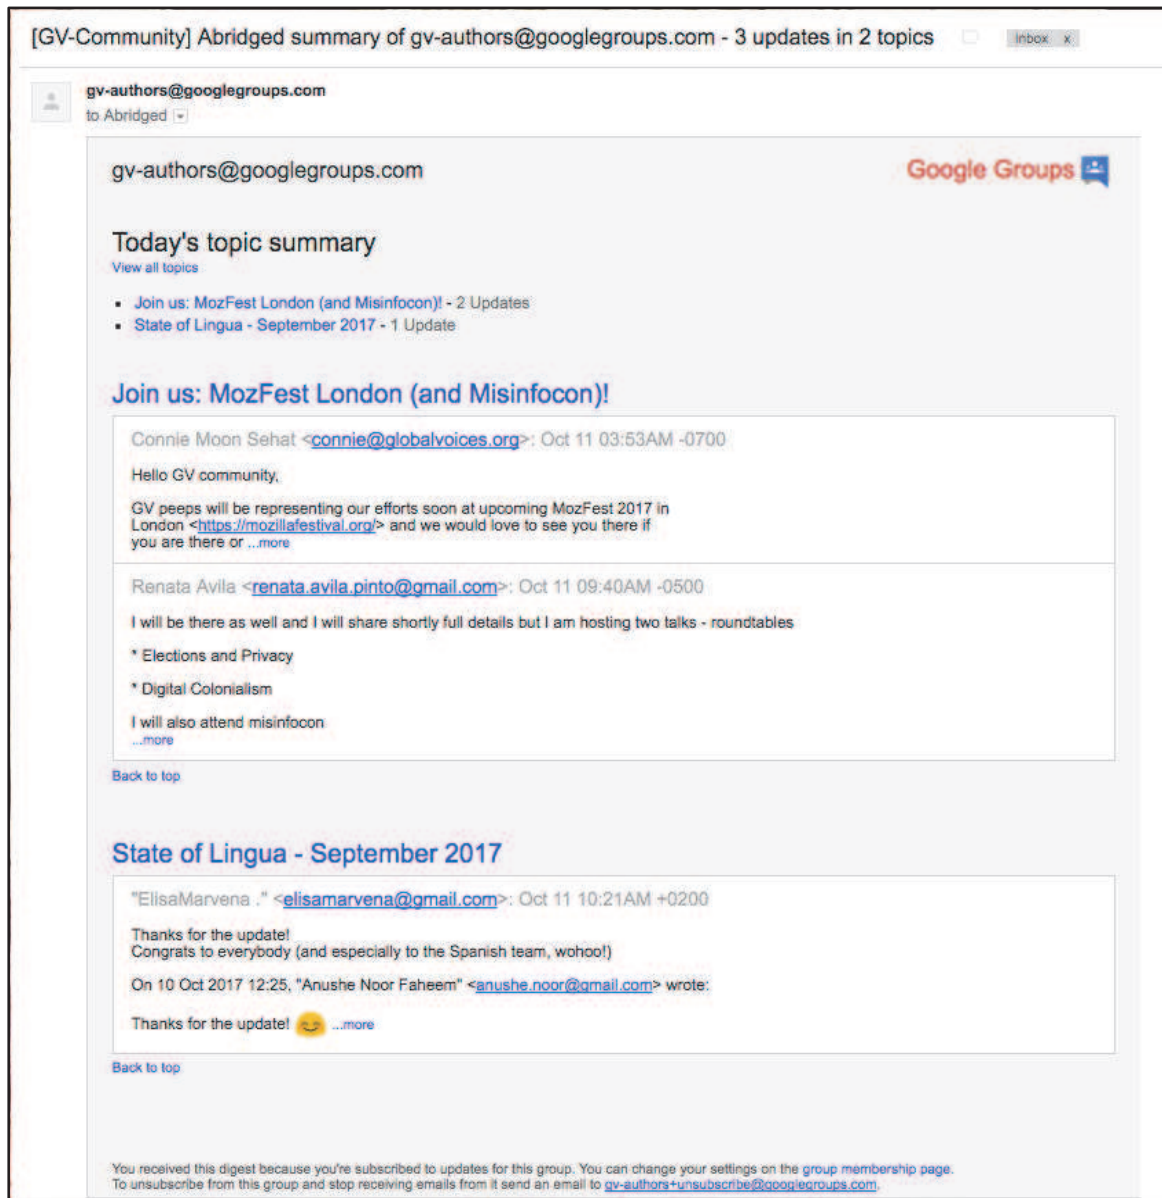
[GV-Community] Abridged summary of gv-authors@googlegroups.com - 3 updates in 2 topics

Inbox x

gv-authors@googlegroups.com
to Abridged

gv-authors@googlegroups.com

Google Groups

Today's topic summary
View all topics

- Join us: MozFest London (and Misinfocon)! - 2 Updates
- State of Lingua - September 2017 - 1 Update

Join us: MozFest London (and Misinfocon)!

Connie Moon Sehat <connie@globalvoices.org>: Oct 11 03:53AM -0700

Hello GV community,

GV peeps will be representing our efforts soon at upcoming MozFest 2017 in London <https://mozillafestival.org/> and we would love to see you there if you are there or ...more

Renata Avila <renata.avila.pinto@gmail.com>: Oct 11 09:40AM -0500

I will be there as well and I will share shortly full details but I am hosting two talks - roundtables

* Elections and Privacy

* Digital Colonialism

I will also attend misinfocon
...more

Back to top

State of Lingua - September 2017

"ElisaMarvena ." <elisamarvena@gmail.com>: Oct 11 10:21AM +0200

Thanks for the update!
Congrats to everybody (and especially to the Spanish team, wohoo!)

On 10 Oct 2017 12:25, "Anushe Noor Faheem" <anushe.noor@gmail.com> wrote:

Thanks for the update! ...more

Back to top

You received this digest because you're subscribed to updates for this group. You can change your settings on the group membership page.
To unsubscribe from this group and stop receiving emails from it send an email to gv-authors+unsubscribe@googlegroups.com.